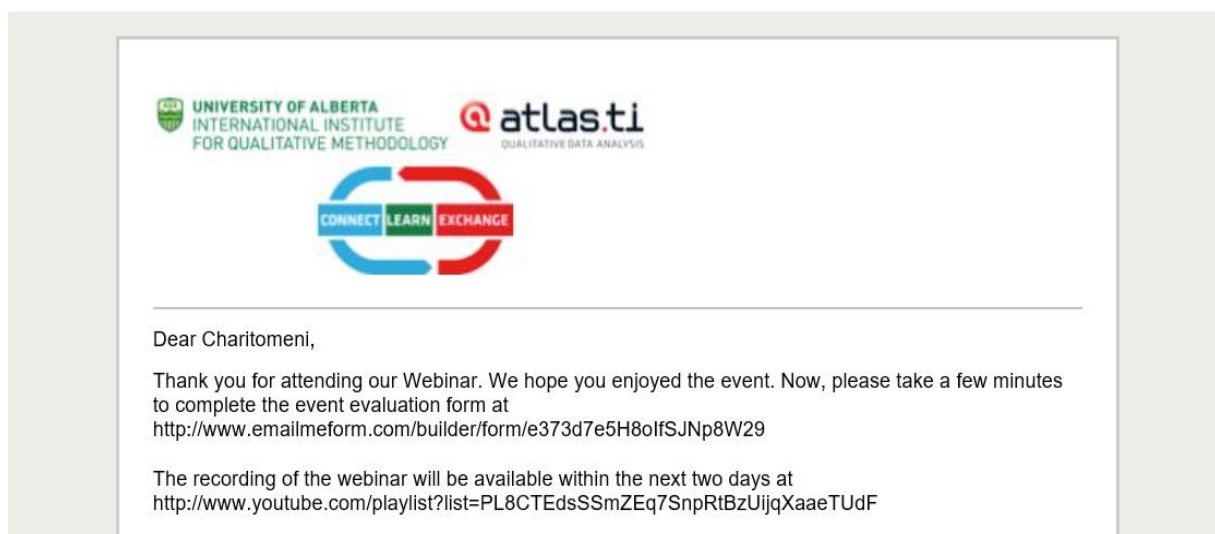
UNIVERSITY OF ALBERTA
INTERNATIONAL INSTITUTE
FOR QUALITATIVE METHODOLOGY

atlas.ti
QUALITATIVE DATA ANALYSIS

CONNECT LEARN EXCHANGE

Dear Charitomeni,

Thank you for attending our Webinar. We hope you enjoyed the event. Now, please take a few minutes to complete the event evaluation form at http://www.emailmeform.com/builder/form/e373d7e5H8olfSJNp8W29

The recording of the webinar will be available within the next two days at http://www.youtube.com/playlist?list=PL8CTEdsSSmZEq7SnpRtBzUijqXaaeTUdF